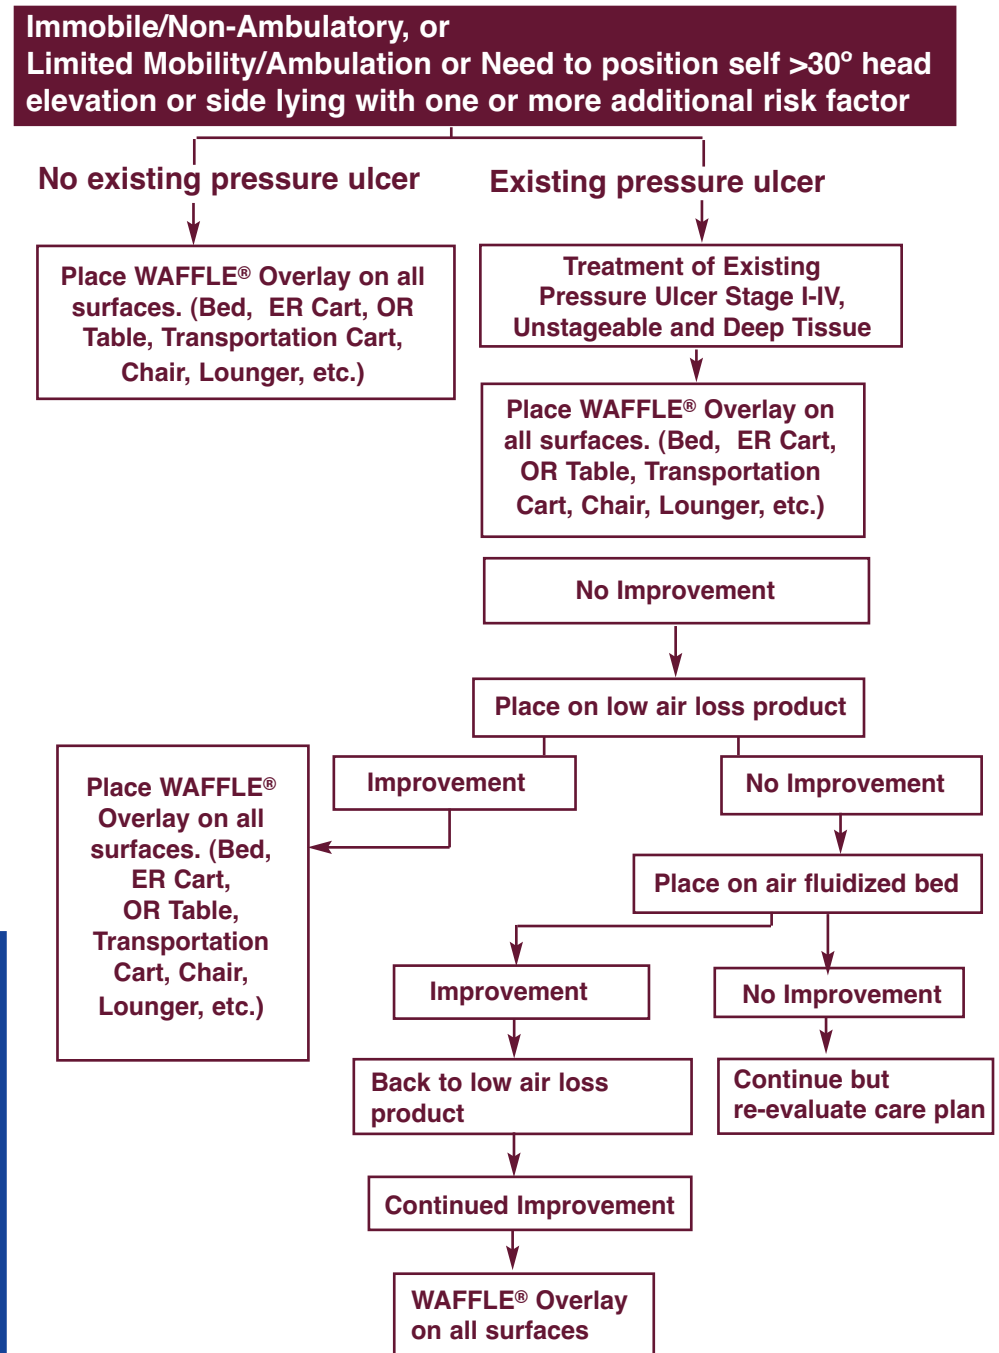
Immobile/Non-Ambulatory, or
Limited Mobility/Ambulation or Need to position self >30° head elevation or side lying with one or more additional risk factor

No existing pressure ulcer

Existing pressure ulcer

Place WAFFLE® Overlay on all surfaces. (Bed, ER Cart, OR Table, Transportation Cart, Chair, Lounger, etc.)

Treatment of Existing Pressure Ulcer Stage I-IV, Unstageable and Deep Tissue

Place WAFFLE® Overlay on all surfaces. (Bed, ER Cart, OR Table, Transportation Cart, Chair, Lounger, etc.)

No Improvement

Place on low air loss product

Improvement

No Improvement

Place WAFFLE® Overlay on all surfaces. (Bed, ER Cart, OR Table, Transportation Cart, Chair, Lounger, etc.)

Place on air fluidized bed

Improvement

No Improvement

Back to low air loss product

Continue but re-evaluate care plan

Continued Improvement

WAFFLE® Overlay on all surfaces